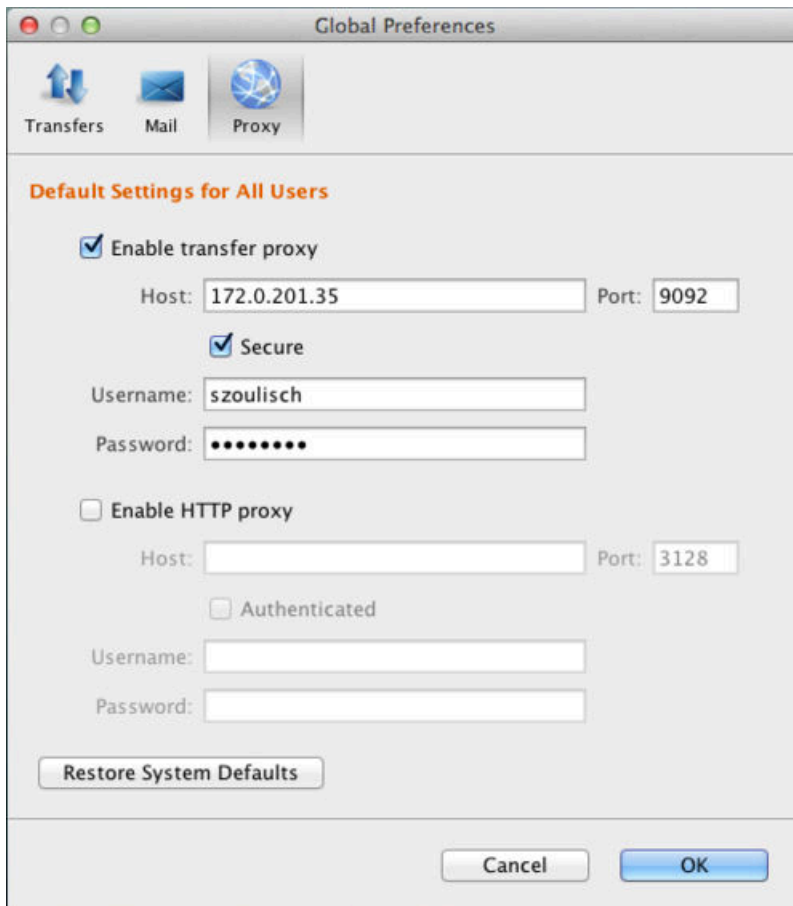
Global Preferences

Transfers Mail Proxy

Default Settings for All Users

Enable transfer proxy

Host: 172.0.201.35 Port: 9092

Secure

Username: szoulisch

Password: ••••••••

Enable HTTP proxy

Host: Port: 3128

Authenticated

Username:

Password:

Restore System Defaults

Cancel OK